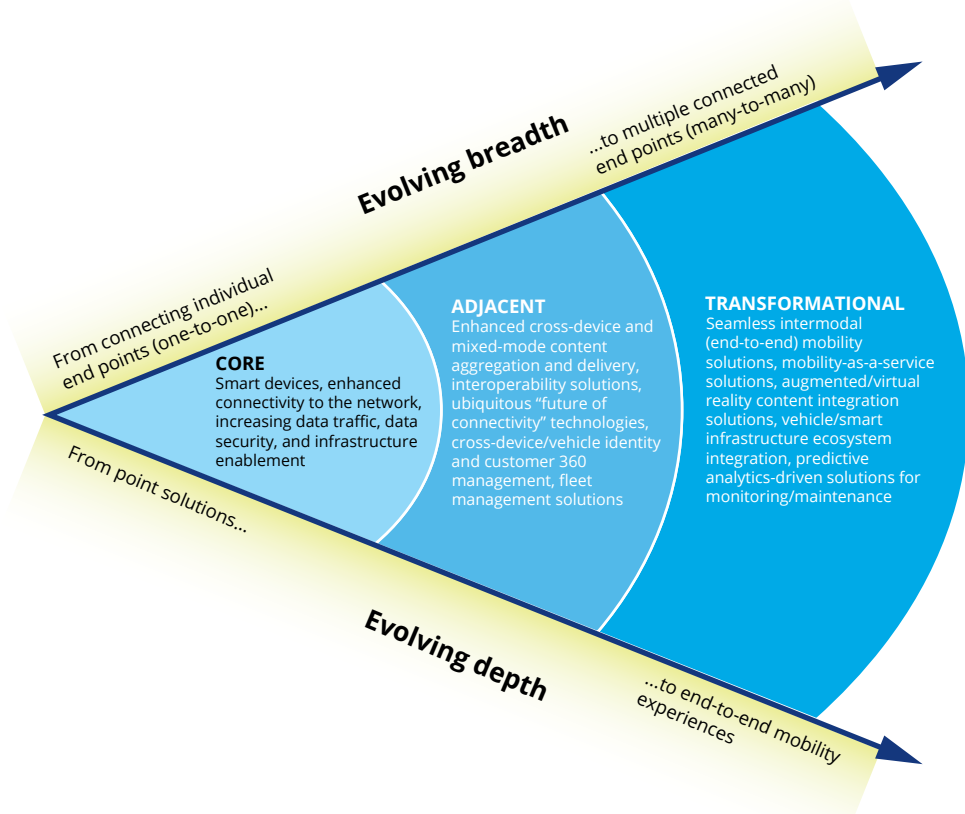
Evolving breadth

From connecting individual end points (one-to-one)...

...to multiple connected end points (many-to-many)

CORE
Smart devices, enhanced connectivity to the network, increasing data traffic, data security, and infrastructure enablement

ADJACENT
Enhanced cross-device and mixed-mode content aggregation and delivery, interoperability solutions, ubiquitous "future of connectivity" technologies, cross-device/vehicle identity and customer 360 management, fleet management solutions

TRANSFORMATIONAL
Seamless intermodal (end-to-end) mobility solutions, mobility-as-a-service solutions, augmented/virtual reality content integration solutions, vehicle/smart infrastructure ecosystem integration, predictive analytics-driven solutions for monitoring/maintenance

From point solutions...

Evolving depth

...to end-to-end mobility experiences